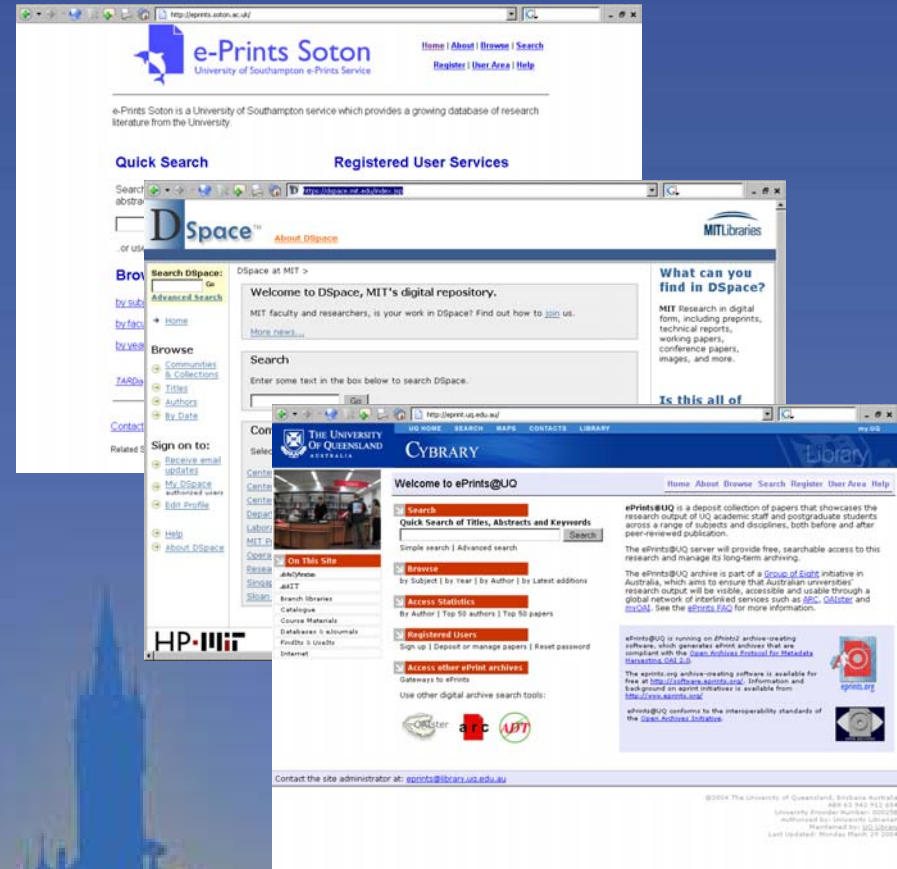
http://eprints.soton.ac.uk/

e-Prints Soton
University of Southampton e-Prints Service

Home | About | Browse | Search
Register | User Area | Help

e-Prints Soton is a University of Southampton service which provides a growing database of research literature from the University.

Quick Search

Registered User Services

Search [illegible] abstra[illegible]

...or us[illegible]

Brow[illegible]

by sub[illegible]

by facu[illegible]

by yea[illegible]

TARDis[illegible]

Contac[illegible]

Related S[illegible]

https://dspace.mit.edu/index.jsp

DSpace™ About DSpace

MITLibraries

Search DSpace:
Go
Advanced Search

Home

Browse
Communities & Collections
Titles
Authors
By Date

Sign on to:
Receive email updates
My DSpace authorized users
Edit Profile

Help
About DSpace

HP·MIT

DSpace at MIT >

Welcome to DSpace, MIT's digital repository.

MIT faculty and researchers, is your work in DSpace? Find out how to join us.

More news...

Search

Enter some text in the box below to search DSpace.

Go

Com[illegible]

Selec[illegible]

Cente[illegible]
Cente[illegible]
Cente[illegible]
Depar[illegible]
Labor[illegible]
MIT P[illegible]
Opera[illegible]
Resea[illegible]
Singa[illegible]
Sloan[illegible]

What can you find in DSpace?

MIT Research in digital form, including preprints, technical reports, working papers, conference papers, images, and more.

Is this all of

http://eprint.uq.edu.au/

UQ HOME SEARCH MAPS CONTACTS LIBRARY my.UQ

THE UNIVERSITY OF QUEENSLAND AUSTRALIA

CYBRARY

Library

Welcome to ePrints@UQ

Home About Browse Search Register User Area Help

On This Site
ePrints@UQ
Branch libraries
Catalogue
Course Materials
Databases & eJournals
FindIt & UseIt
Internet

Search
Quick Search of Titles, Abstracts and Keywords
Search
Simple search | Advanced search

Browse
by Subject | by Year | by Author | by Latest additions

Access Statistics
By Author | Top 50 authors | Top 50 papers

Registered Users
Sign up | Deposit or manage papers | Reset password

Access other ePrint archives
Gateways to ePrints

Use other digital archive search tools:

OAIster arc UIUC

ePrints@UQ is a deposit collection of papers that showcases the research output of UQ academic staff and postgraduate students across a range of subjects and disciplines, both before and after peer-reviewed publication.

The ePrints@UQ server will provide free, searchable access to this research and manage its long-term archiving.

The ePrints@UQ archive is part of a Group of Eight initiative in Australia, which aims to ensure that Australian universities' research output will be visible, accessible and usable through a global network of interlinked services such as ARC, OAIster and myOAI. See the ePrints FAQ for more information.

ePrints@UQ is running on EPrints2 archive-creating software, which generates ePrint archives that are compliant with the Open Archives Protocol for Metadata Harvesting OAI 2.0.

The eprints.org archive-creating software is available for free at http://software.eprints.org/. Information and background on eprint initiatives is available from http://www.eprints.org/

ePrints@UQ conforms to the interoperability standards of the Open Archives Initiative.

eprints.org

Contact the site administrator at: eprints@library.uq.edu.au

©2004 The University of Queensland, Brisbane Australia
ABN 63 942 912 684
University Provider Number: 00025B
Authorised by: University Librarian
Maintained by: UQ Library
Last Updated: Monday March 29 2004